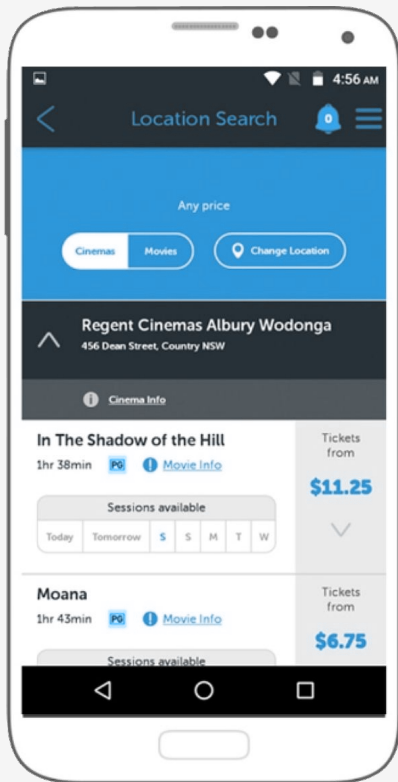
4:56 AM

Location Search

0

Any price

Cinemas Movies

Change Location

Regent Cinemas Albury Wodonga
456 Dean Street, Country NSW

Cinema Info

In The Shadow of the Hill
1hr 38min PG Movie Info

Tickets from
$11.25

Sessions available

| Today | Tomorrow | S | S | M | T | W |
|---|---|---|---|---|---|---|

Moana
1hr 43min PG Movie Info

Tickets from
$6.75

Sessions available